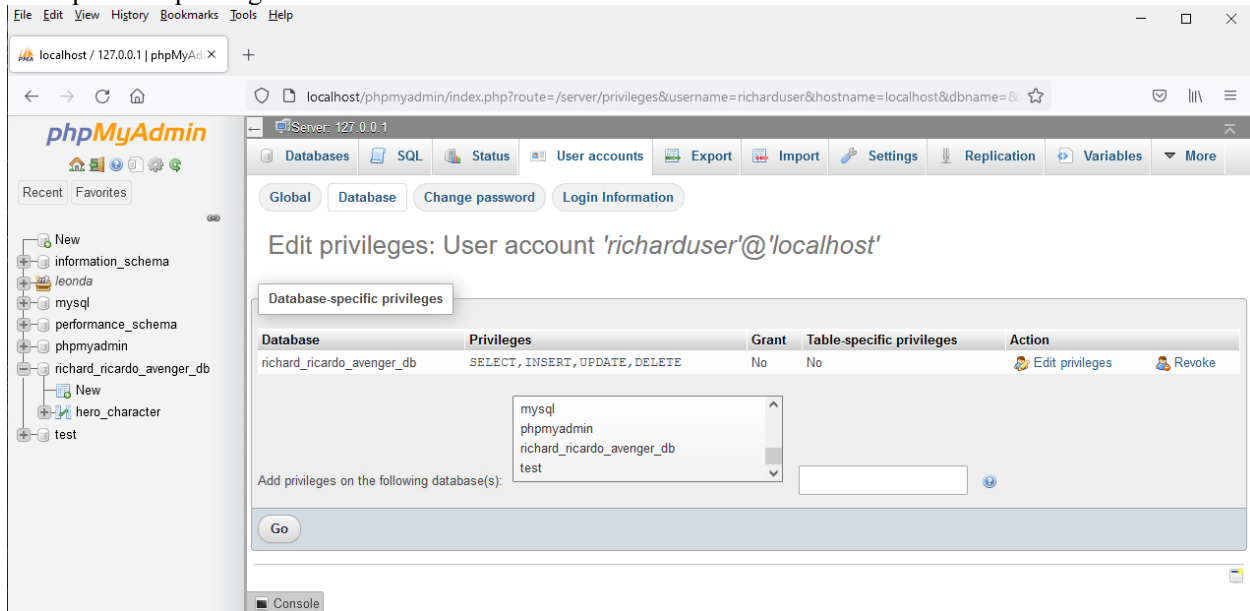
File Edit View History Bookmarks Tools Help

localhost / 127.0.0.1 | phpMyAd ×

localhost/phpmyadmin/index.php?route=/server/privileges&username=richarduser&hostname=localhost&dbname=&

phpMyAdmin

Recent Favorites

New
information_schema
leonda
mysql
performance_schema
phpmyadmin
richard_ricardo_avenger_db
New
hero_character
test

Server: 127.0.0.1

Databases SQL Status User accounts Export Import Settings Replication Variables More

Global Database Change password Login Information

Edit privileges: User account 'richarduser'@'localhost'

Database-specific privileges

| Database | Privileges | Grant | Table-specific privileges | Action | |
|---|---|---|---|---|---|
| richard_ricardo_avenger_db | SELECT, INSERT, UPDATE, DELETE | No | No | Edit privileges | Revoke |

Add privileges on the following database(s):
mysql
phpmyadmin
richard_ricardo_avenger_db
test

Go

Console